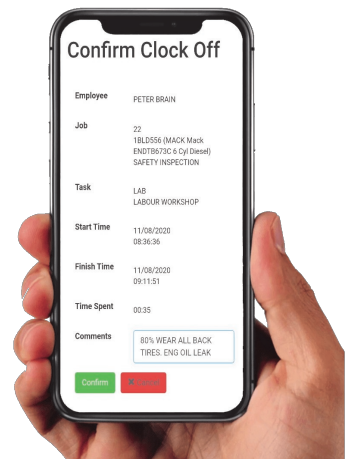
Confirm Clock Off

Employee
PETER BRAIN

Job
22
1BLD556 (MACK Mack ENDT8673C 6 Cyl Diesel)
SAFETY INSPECTION

Task
LAB
LABOUR WORKSHOP

Start Time
11/08/2020
08:36:36

Finish Time
11/08/2020
09:11:51

Time Spent
00:35

Comments
80% WEAR ALL BACK TIRES. ENG OIL LEAK

Confirm
✖ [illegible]